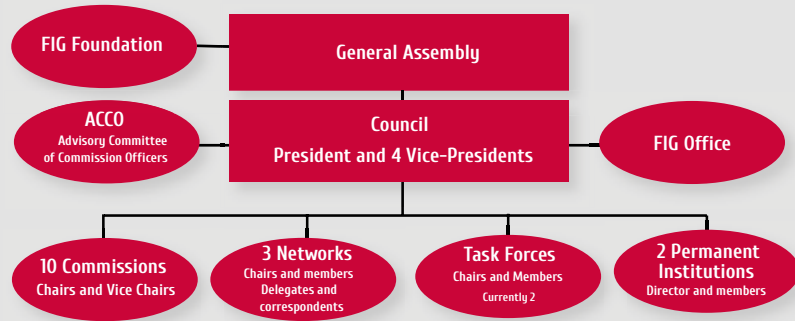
FIG Foundation

General Assembly

ACCO
Advisory Committee of Commission Officers

Council
President and 4 Vice-Presidents

FIG Office

10 Commissions
Chairs and Vice Chairs

3 Networks
Chairs and members
Delegates and correspondents

Task Forces
Chairs and Members
Currently 2

2 Permanent Institutions
Director and members